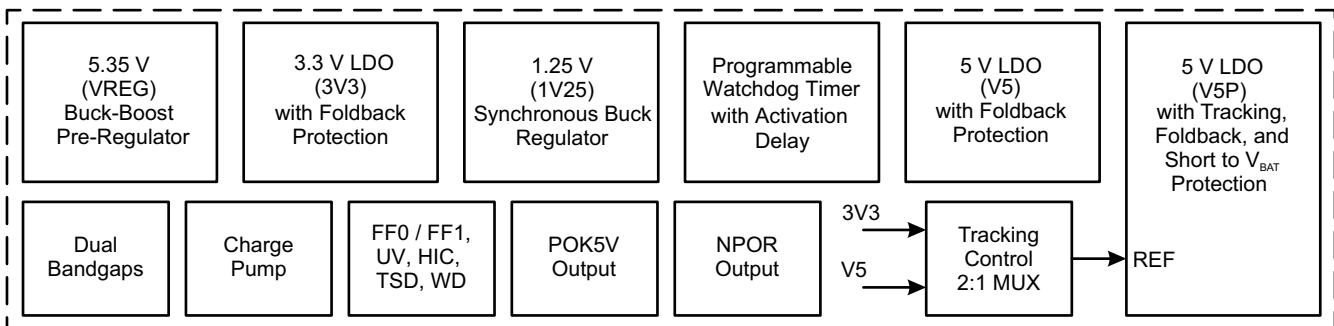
5.35 V
(VREG)
Buck-Boost
Pre-Regulator

3.3 V LDO
(3V3)
with Foldback
Protection

1.25 V
(1V25)
Synchronous Buck
Regulator

Programmable
Watchdog Timer
with Activation
Delay

5 V LDO
(V5)
with Foldback
Protection

5 V LDO
(V5P)
with Tracking,
Foldback, and
Short to $V_{BAT}$
Protection

Dual
Bandgaps

Charge
Pump

FF0 / FF1,
UV, HIC,
TSD, WD

POK5V
Output

NPOR
Output

3V3

V5

Tracking
Control
2:1 MUX

REF